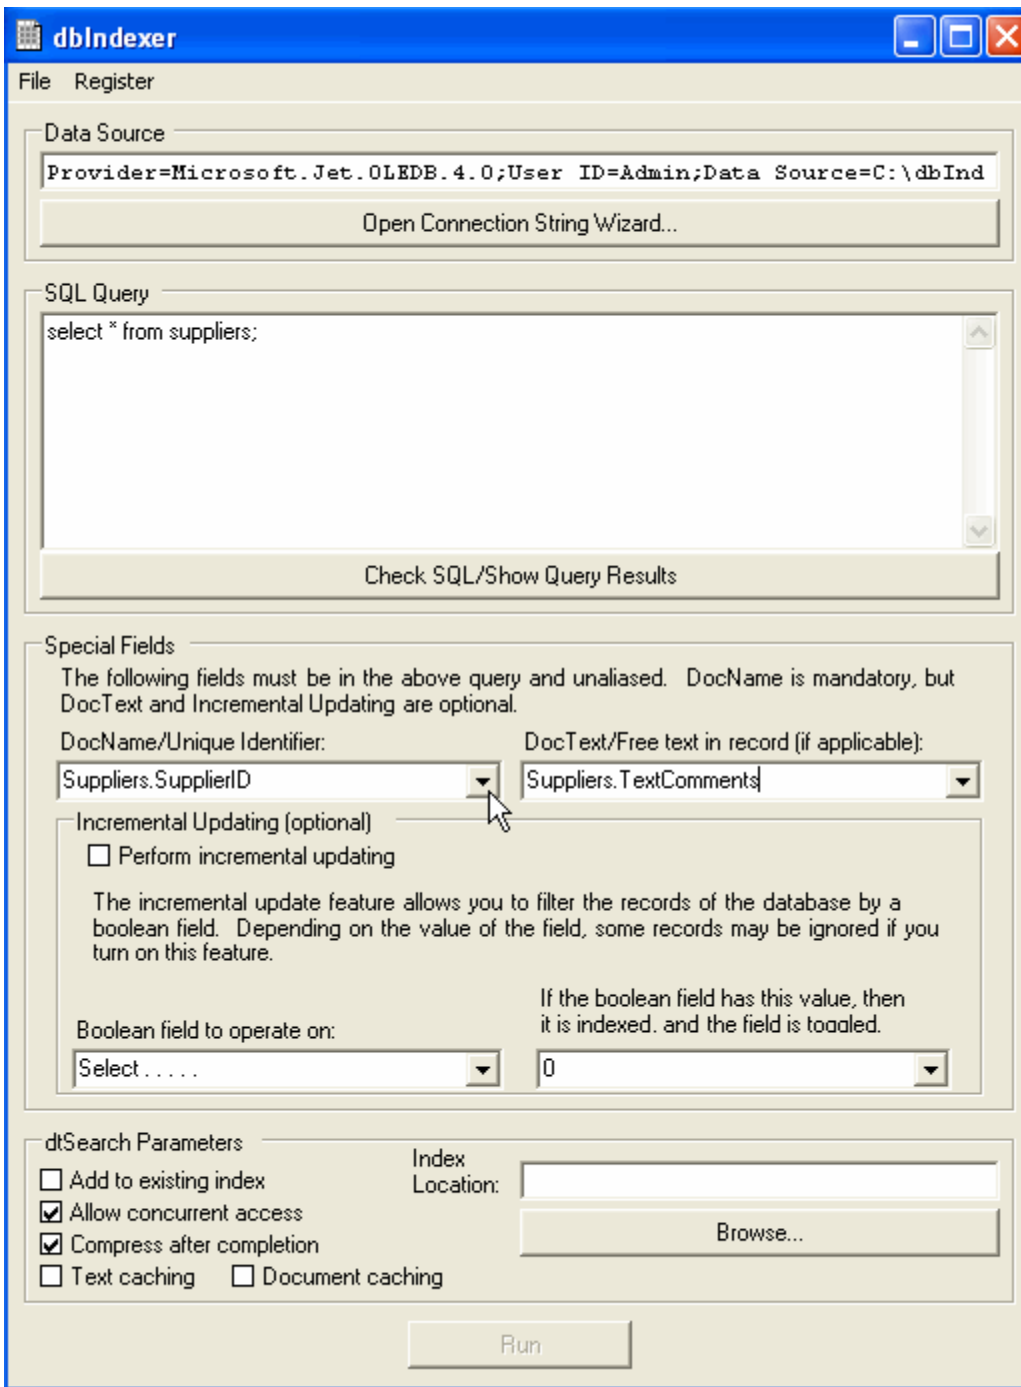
dbIndexer

File Register

Data Source

Provider=Microsoft.Jet.OLEDB.4.0;User ID=Admin;Data Source=C:\dbInd

Open Connection String Wizard...

SQL Query

select * from suppliers;

Check SQL/Show Query Results

Special Fields

The following fields must be in the above query and unaliased. DocName is mandatory, but DocText and Incremental Updating are optional.

DocName/Unique Identifier:

Suppliers.SupplierID

DocText/Free text in record (if applicable):

Suppliers.TextComments

Incremental Updating (optional)

Perform incremental updating

The incremental update feature allows you to filter the records of the database by a boolean field. Depending on the value of the field, some records may be ignored if you turn on this feature.

Boolean field to operate on:

Select . . . . .

If the boolean field has this value, then it is indexed, and the field is toggled.

0

dtSearch Parameters

Add to existing index

Allow concurrent access

Compress after completion

Text caching

Document caching

Index Location:

Browse...

Run